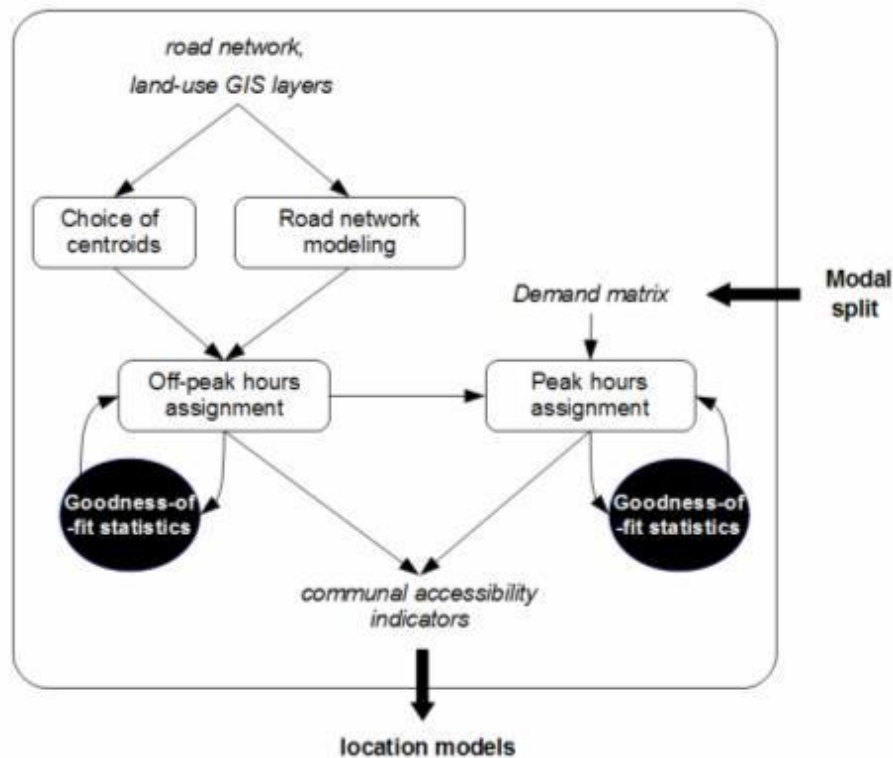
road network,
land-use GIS layers

Choice of centroids

Road network modeling

Modal split

Demand matrix

Off-peak hours assignment

Peak hours assignment

Goodness-of -fit statistics

Goodness-of -fit statistics

communal accessibility indicators

location models